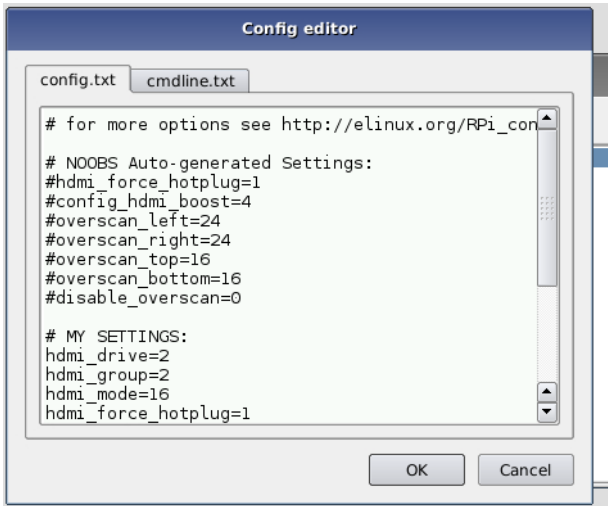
Config editor

config.txt
cmdline.txt

# for more options see http://elinux.org/RPi_con

# NOOBS Auto-generated Settings:
#hdmi_force_hotplug=1
#config_hdmi_boost=4
#overscan_left=24
#overscan_right=24
#overscan_top=16
#overscan_bottom=16
#disable_overscan=0

# MY SETTINGS:
hdmi_drive=2
hdmi_group=2
hdmi_mode=16
hdmi_force_hotplug=1

OK
Cancel